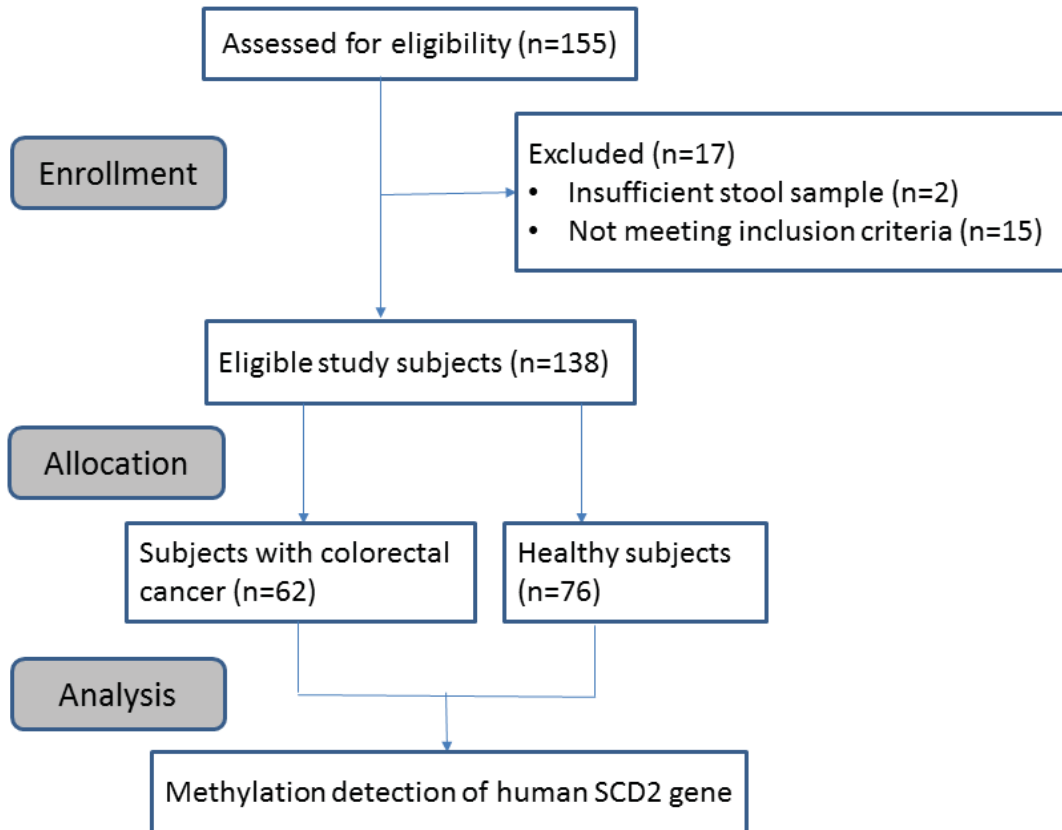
Assessed for eligibility (n=155)

Enrollment

Excluded (n=17)
• Insufficient stool sample (n=2)
• Not meeting inclusion criteria (n=15)

Eligible study subjects (n=138)

Allocation

Subjects with colorectal cancer (n=62)

Healthy subjects (n=76)

Analysis

Methylation detection of human SCD2 gene